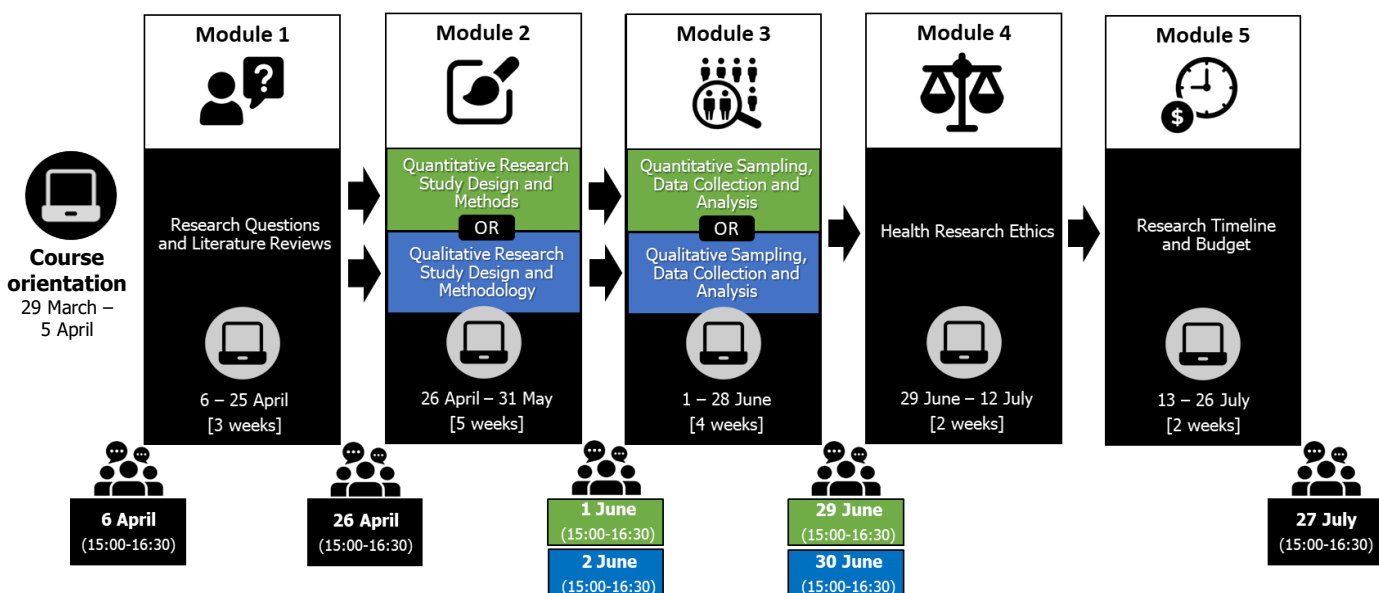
Course orientation
29 March – 5 April

Module 1
Research Questions and Literature Reviews
6 – 25 April
[3 weeks]

Module 2
Quantitative Research Study Design and Methods
OR
Qualitative Research Study Design and Methodology
26 April – 31 May
[5 weeks]

Module 3
Quantitative Sampling, Data Collection and Analysis
OR
Qualitative Sampling, Data Collection and Analysis
1 – 28 June
[4 weeks]

Module 4
Health Research Ethics
29 June – 12 July
[2 weeks]

Module 5
Research Timeline and Budget
13 – 26 July
[2 weeks]

6 April
(15:00-16:30)

26 April
(15:00-16:30)

1 June
(15:00-16:30)
2 June
(15:00-16:30)

29 June
(15:00-16:30)
30 June
(15:00-16:30)

27 July
(15:00-16:30)